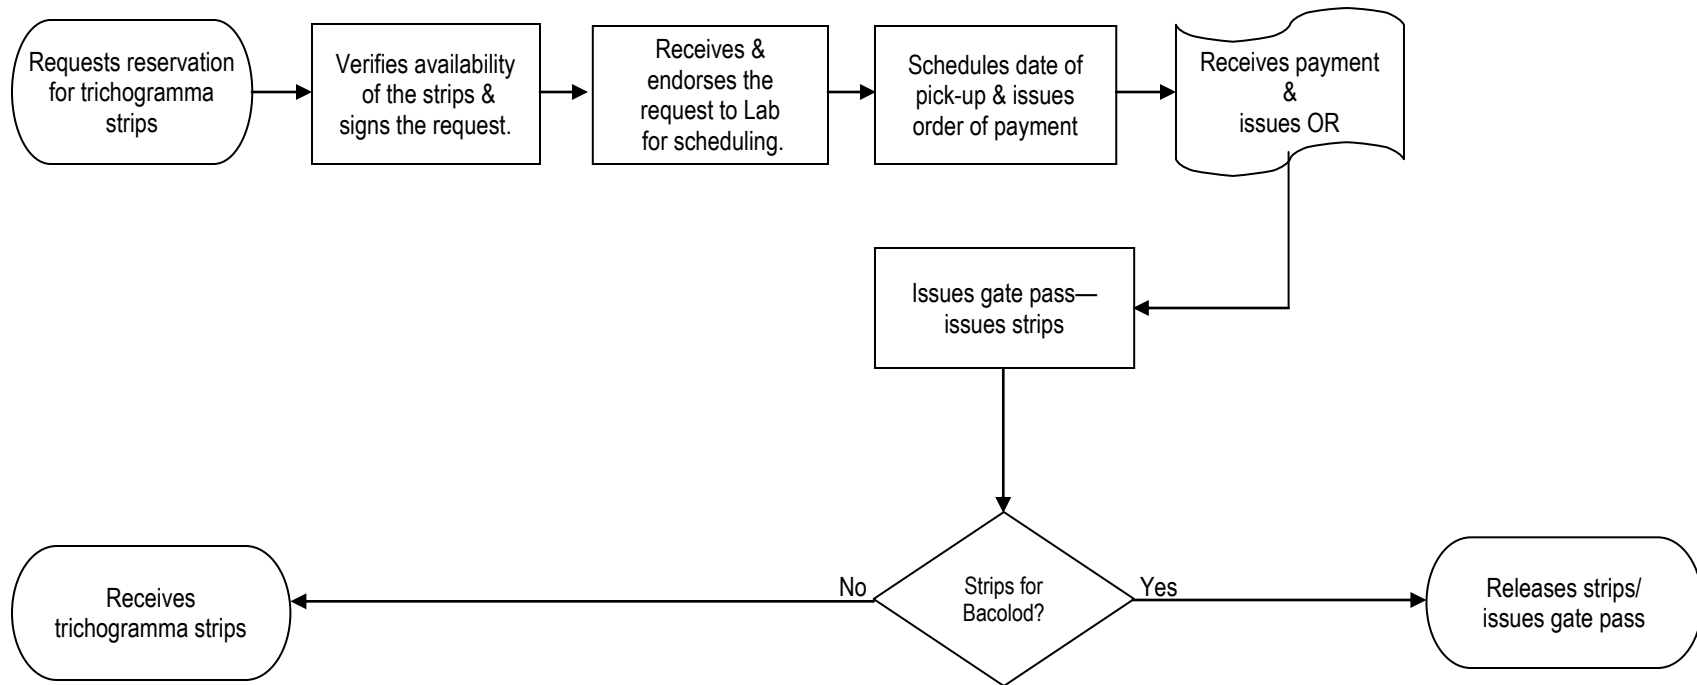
Requests reservation for trichogramma strips

Verifies availability of the strips & signs the request.

Receives & endorses the request to Lab for scheduling.

Schedules date of pick-up & issues order of payment

Receives payment & issues OR

Issues gate pass—issues strips

Strips for Bacolod?

No

Yes

Receives trichogramma strips

Releases strips/ issues gate pass